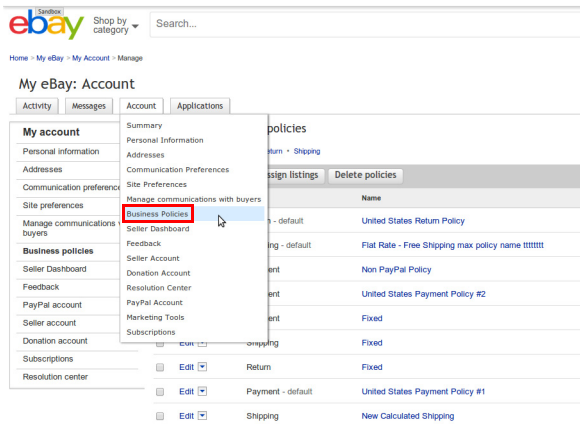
ebay Sandbox

Shop by category

Search...

Home > My eBay > My Account > Manage

My eBay: Account

Activity Messages Account Applications

My account

Personal information

Addresses

Communication preferences

Site preferences

Manage communications with buyers

Business policies

Seller Dashboard

Feedback

PayPal account

Seller account

Donation account

Subscriptions

Resolution center

Summary
Personal Information
Addresses
Communication Preferences
Site Preferences
Manage communications with buyers
Business Policies
Seller Dashboard
Feedback
Seller Account
Donation Account
Resolution Center
PayPal Account
Marketing Tools
Subscriptions

policies

eturn • Shipping

ssign listings Delete policies

| | | | Name |
|---|---|---|---|
| | | n - default | United States Return Policy |
| | | ping - default | Flat Rate - Free Shipping max policy name tttttttt |
| | | ent | Non PayPal Policy |
| | | ent | United States Payment Policy #2 |
| | | ent | Fixed |
| | Edit | Shipping | Fixed |
| | Edit | Return | Fixed |
| | Edit | Payment - default | United States Payment Policy #1 |
| | Edit | Shipping | New Calculated Shipping |